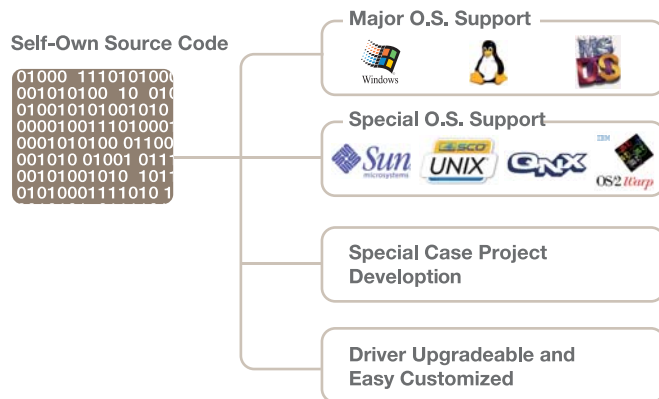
Self-Own Source Code

01000 111010100
001010100 10 01
01001010100101
0000100111010001
0001010100 01100
001010 01001 011
00101001010 101
01010001111010 1

Major O.S. Support

Windows

MS DOS

Special O.S. Support

Sun microsystems

SCO UNIX

QNX

IBM OS2 Warp

Special Case Project Develoption

Driver Upgradeable and Easy Customized